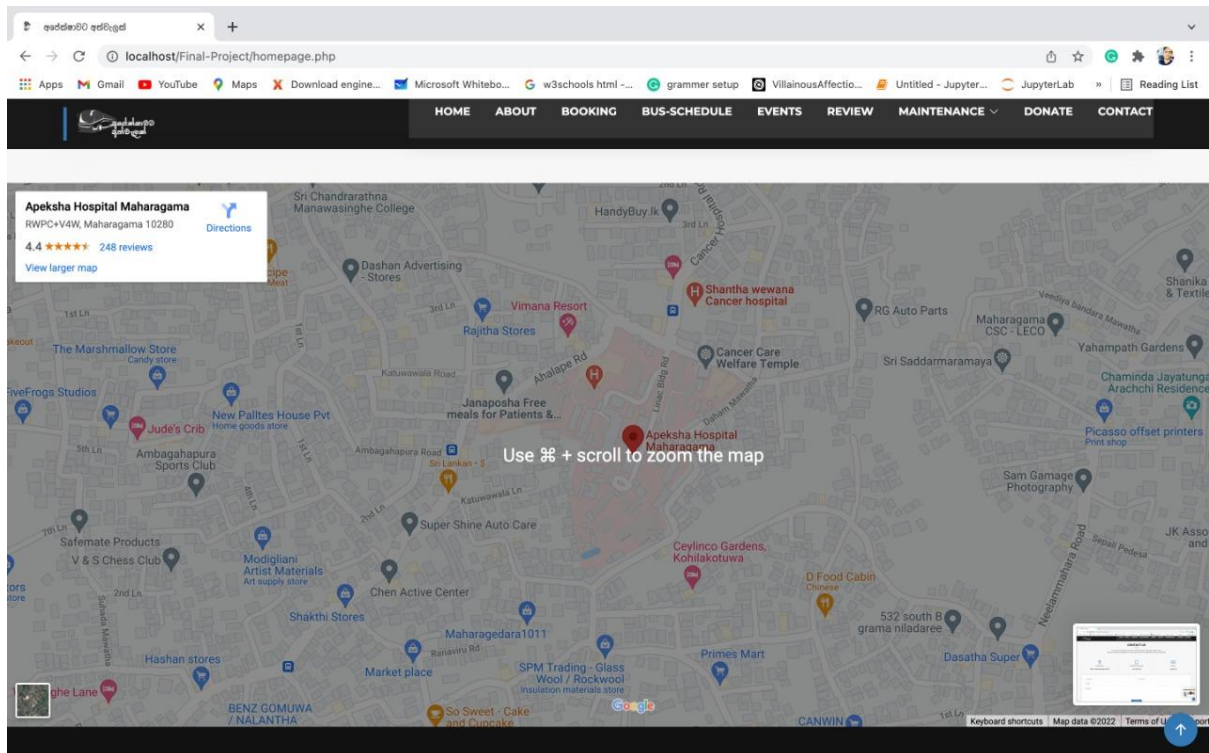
අපේක්ෂාවට අත්වැලක්

localhost/Final-Project/homepage.php

Apps Gmail YouTube Maps Download engine... Microsoft Whitebo... w3schools html -... grammer setup VillainousAffectio... Untitled - Jupyter... JupyterLab » Reading List

HOME ABOUT BOOKING BUS-SCHEDULE EVENTS REVIEW MAINTENANCE DONATE CONTACT

Apeksha Hospital Maharagama
RWPC+V4W, Maharagama 10280
Directions
4.4 ★★★★★ 248 reviews
View larger map

Sri Chandrarathna Manawasinghe College
HandyBuy.lk
Cancer
Dashan Advertising - Stores
Shantha wewana Cancer hospital
Vimana Resort
Rajitha Stores
RG Auto Parts
Maharagama CSC - LECO
Shanika & Textile
Yahampath Gardens
The Marshmallow Store Candy store
Cancer Care Welfare Temple
Sri Saddharmaramaya
Katuwawala Road
Ahalape Rd
Chaminda Jayatunga Arachchi Residence
FiveFrogs Studios
New Paltes House Pvt Home goods store
Janaposha Free meals for Patients &...
Jude's Crib
Apeksha Hospital Maharagama
Picasso offset printers Print shop
Ambagahapura Sports Club
Ambagahapura Road
Sri Lankan
Use ⌘ + scroll to zoom the map
Sam Gamage Photography
Katuwawala Ln
Safemate Products
Super Shine Auto Care
V & S Chess Club
Modigliani Artist Materials Art supply store
Ceylinco Gardens, Kohilakotuwa
JK Asso
Chen Active Center
D Food Cabin Chinese
Shakthi Stores
Maharagedara1011
532 south B grama niladaree
Neelammahara Road
Hashan stores
Market place
SPM Trading - Glass Wool / Rockwool Insulation materials store
Primes Mart
Dasatha Super
ghe Lane
BENZ GOMUWA / NALANTHA
So Sweet - Cake and Cupcake
CANWIN
Google
Keyboard shortcuts Map data ©2022 Terms of Use